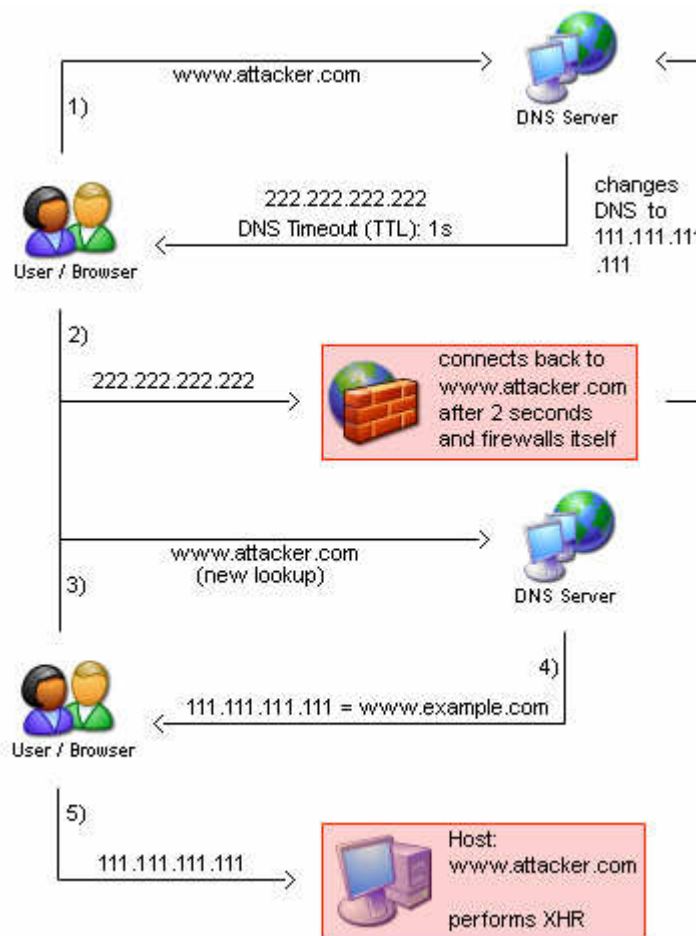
www.attacker.com

1)

DNS Server

User / Browser

222.222.222.222
DNS Timeout (TTL): 1s

changes DNS to 111.111.11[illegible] .111

2)

222.222.222.222

connects back to www.attacker.com after 2 seconds and firewalls itself

www.attacker.com
(new lookup)

3)

DNS Server

4)

User / Browser

111.111.111.111 = www.example.com

5)

111.111.111.111

Host:
www.attacker.com

performs XHR